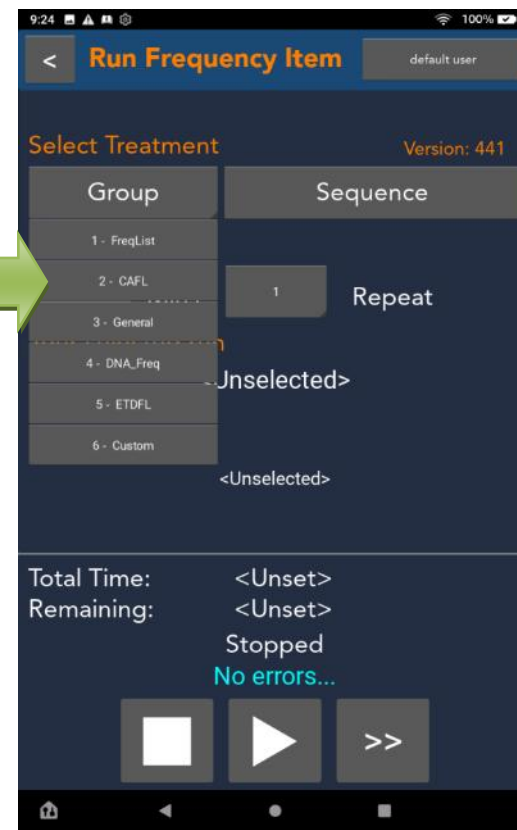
9:24 100%

<

Run Frequency Item

default user

Select Treatment

Version: 441

Group

Sequence

1 - FreqList

2 - CAFL

3 - General

4 - DNA_Freq

5 - ETDFL

6 - Custom

1

Repeat

<Unselected>

<Unselected>

Total Time: <Unset>

Remaining: <Unset>

Stopped

No errors...

>>